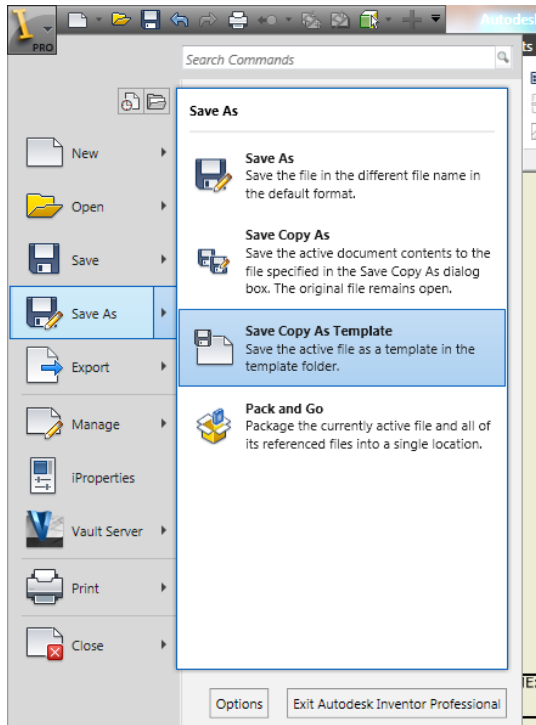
PRO

Autodesk

Search Commands

New

Open

Save

Save As

Export

Manage

iProperties

Vault Server

Print

Close

Save As

Save As
Save the file in the different file name in the default format.

Save Copy As
Save the active document contents to the file specified in the Save Copy As dialog box. The original file remains open.

Save Copy As Template
Save the active file as a template in the template folder.

Pack and Go
Package the currently active file and all of its referenced files into a single location.

Options

Exit Autodesk Inventor Professional